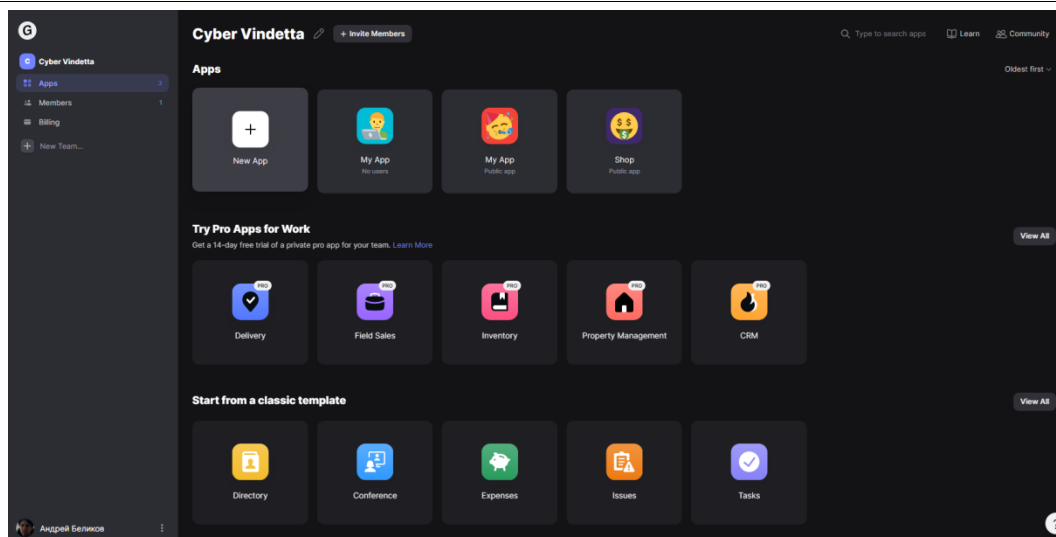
G

C Cyber Vindetta

Apps 3
Members 1
Billing

New Team...

Андрей Беликов

Cyber Vindetta

+ Invite Members

Type to search apps

Learn

Community

Apps

Oldest first

+
New App

My App
No users

My App
Public app

Shop
Public app

Try Pro Apps for Work

Get a 14-day free trial of a private pro app for your team. Learn More

View All

PRO
Delivery

PRO
Field Sales

PRO
Inventory

PRO
Property Management

PRO
CRM

Start from a classic template

View All

Directory

Conference

Expenses

Issues

Tasks

?